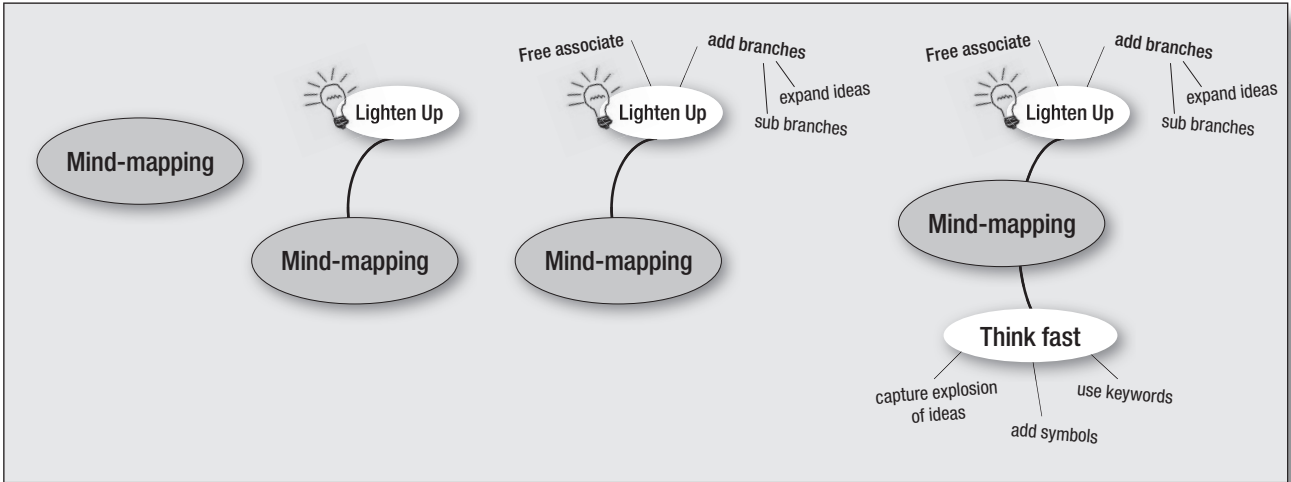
Mind-mapping

Lighten Up

Mind-mapping

Free associate

add branches

expand ideas

sub branches

Lighten Up

Mind-mapping

Free associate

add branches

expand ideas

sub branches

Lighten Up

Mind-mapping

Think fast

capture explosion of ideas

add symbols

use keywords